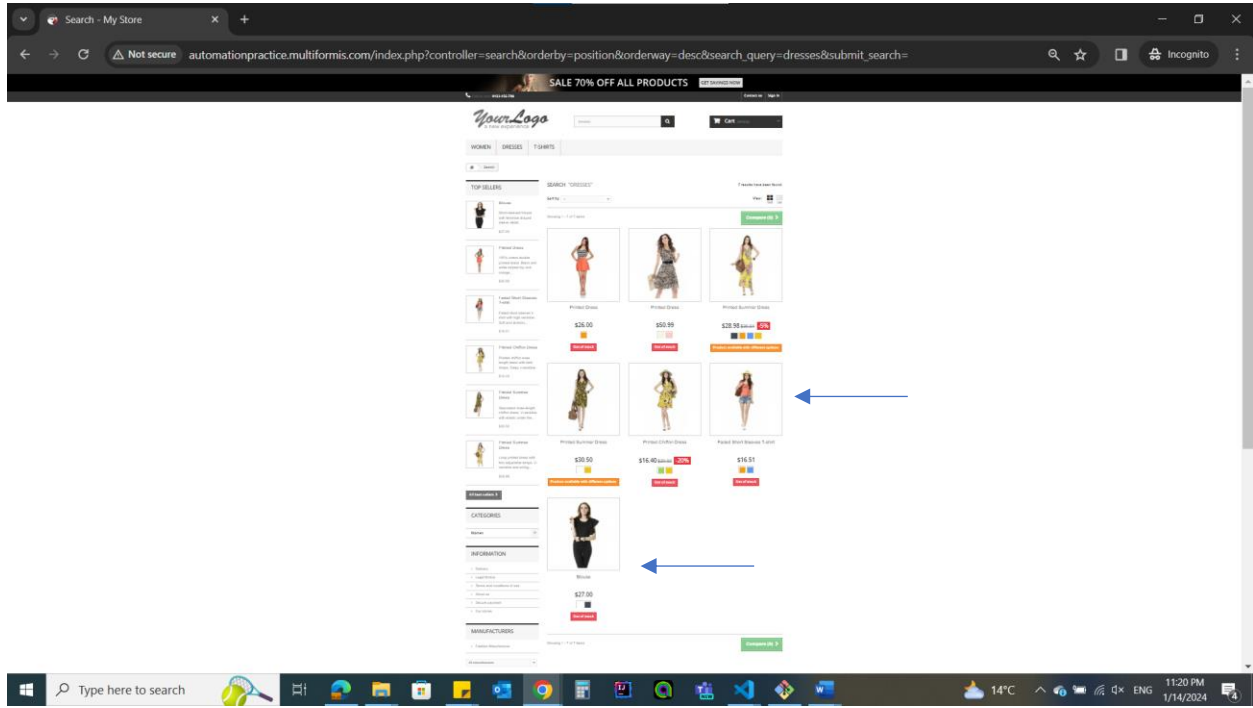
Search - My Store

Not secure automationpractice.multiformis.com/index.php?controller=search&orderby=position&orderway=desc&search_query=dresses&submit_search=

Incognito

SALE 70% OFF ALL PRODUCTS GET SAVINGS NOW

Contact us Sign in

YourLogo

Cart

WOMEN DRESSES T-SHIRTS

TOP SELLERS

Blouse

Printed Dress

Faded Short Sleeves T-shirt

Printed Chiffon Dress

Printed Summer Dress

Printed Summer Dress

All best sellers

SEARCH "DRESSES"

7 results have been found.

Sort by

View

Compare (0)

Printed Dress

$26.00

Out of stock

Printed Dress

$50.99

Out of stock

Printed Summer Dress

$28.98 -5%

Product available with different options

Printed Summer Dress

$30.50

Product available with different options

Printed Chiffon Dress

$16.40 -20%

Out of stock

Faded Short Sleeves T-shirt

$16.51

Out of stock

Blouse

$27.00

Out of stock

CATEGORIES

INFORMATION

MANUFACTURERS

Compare (0)

Type here to search

14°C ENG 11:20 PM 1/14/2024